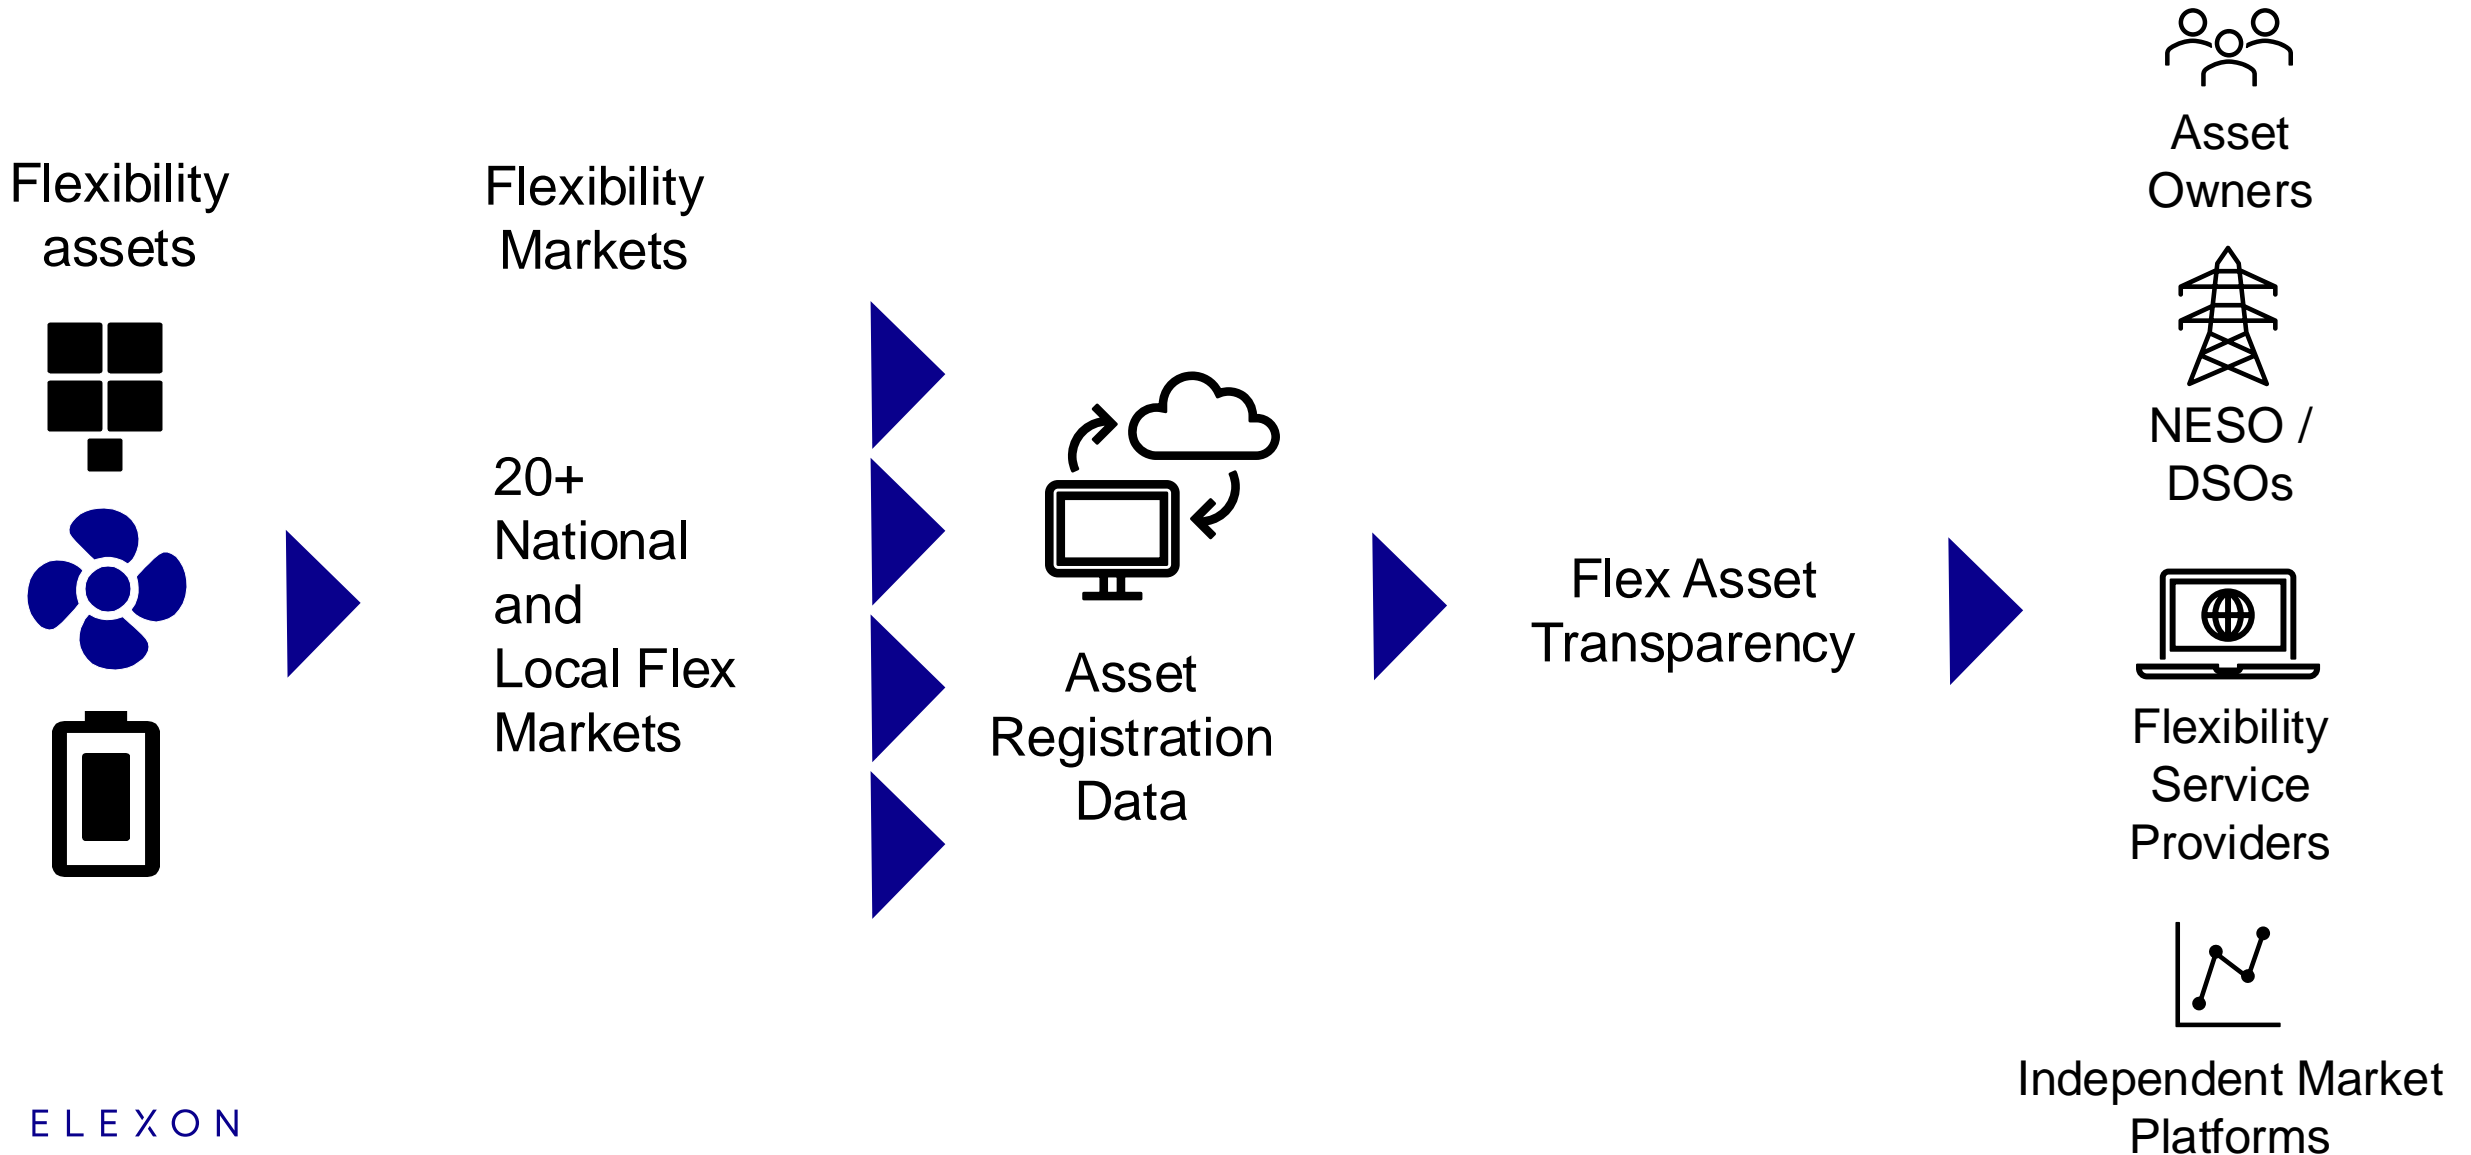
Flexibility assets

Flexibility Markets

20+ National and Local Flex Markets

Asset Registration Data

Flex Asset Transparency

Asset Owners

NESO / DSOs

Flexibility Service Providers

Independent Market Platforms

ELEXON